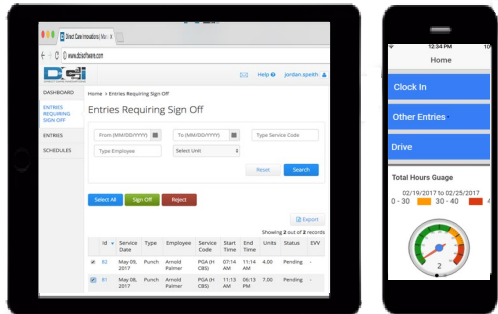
Direct Care Innovations | Vo ×

www.dcisoftware.com

DCI

Help jordan.speith

DASHBOARD

ENTRIES REQUIRING SIGN OFF

ENTRIES

SCHEDULES

Home > Entries Requiring Sign Off

Entries Requiring Sign Off

From (MM/DD/YYYY)

To (MM/DD/YYYY)

Type Service Code

Type Employee

Select Unit

Reset

Search

Select All

Sign Off

Reject

Export

Showing 2 out of 2 records

| | Id | Service Date | Type | Employee | Service Code | Start Time | End Time | Units | Status | EVV |
|---|---|---|---|---|---|---|---|---|---|---|
| | 82 | May 09, 2017 | Punch | Arnold Palmer | PGA (H CBS) | 07:14 AM | 11:14 AM | 4.00 | Pending | - |
| | 81 | May 09, 2017 | Punch | Arnold Palmer | PGA (H CBS) | 11:13 AM | 06:13 PM | 7.00 | Pending | - |

12:34 PM

Home

Clock In

Other Entries

Drive

Total Hours Guage

02/19/2017 to 02/25/2017

0 - 30

30 - 40

4

2